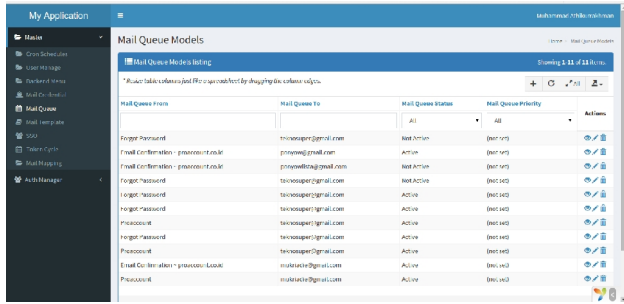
My Application

≡

Muhammad Afdila Irakhman

Master

Cron Scheduler

User Manage

Backend Menu

Mail Credential

Mail Queue

Mail Template

SSO

Token Cycle

Mail Mapping

Auth Manager

Mail Queue Models

Home / Mail Queue Models

Mail Queue Models listing

Showing 1-11 of 11 items.

* Resize table columns just like a spreadsheet by dragging the column edges.

All

| Mail Queue From | Mail Queue To | Mail Queue Status | Mail Queue Priority | Actions |
|---|---|---|---|---|
| | | All | All | |
| Forgot Password | teknosuper@gmail.com | Not Active | (not set) | |
| Email Confirmation - proaccount.co.id | ponyaw@gmail.com | Active | (not set) | |
| Email Confirmation - proaccount.co.id | ponyawlista@gmail.com | Active | (not set) | |
| Forgot Password | teknosuper@gmail.com | Not Active | (not set) | |
| Forgot Password | teknosuper@gmail.com | Active | (not set) | |
| Forgot Password | teknosuper@gmail.com | Active | (not set) | |
| Proaccount | teknosuper@gmail.com | Active | (not set) | |
| Forgot Password | teknosuper@gmail.com | Active | (not set) | |
| Proaccount | teknosuper@gmail.com | Active | (not set) | |
| Email Confirmation - proaccount.co.id | mulatacte@gmail.com | Active | (not set) | |
| Proaccount | mulatacte@gmail.com | Active | (not set) | |